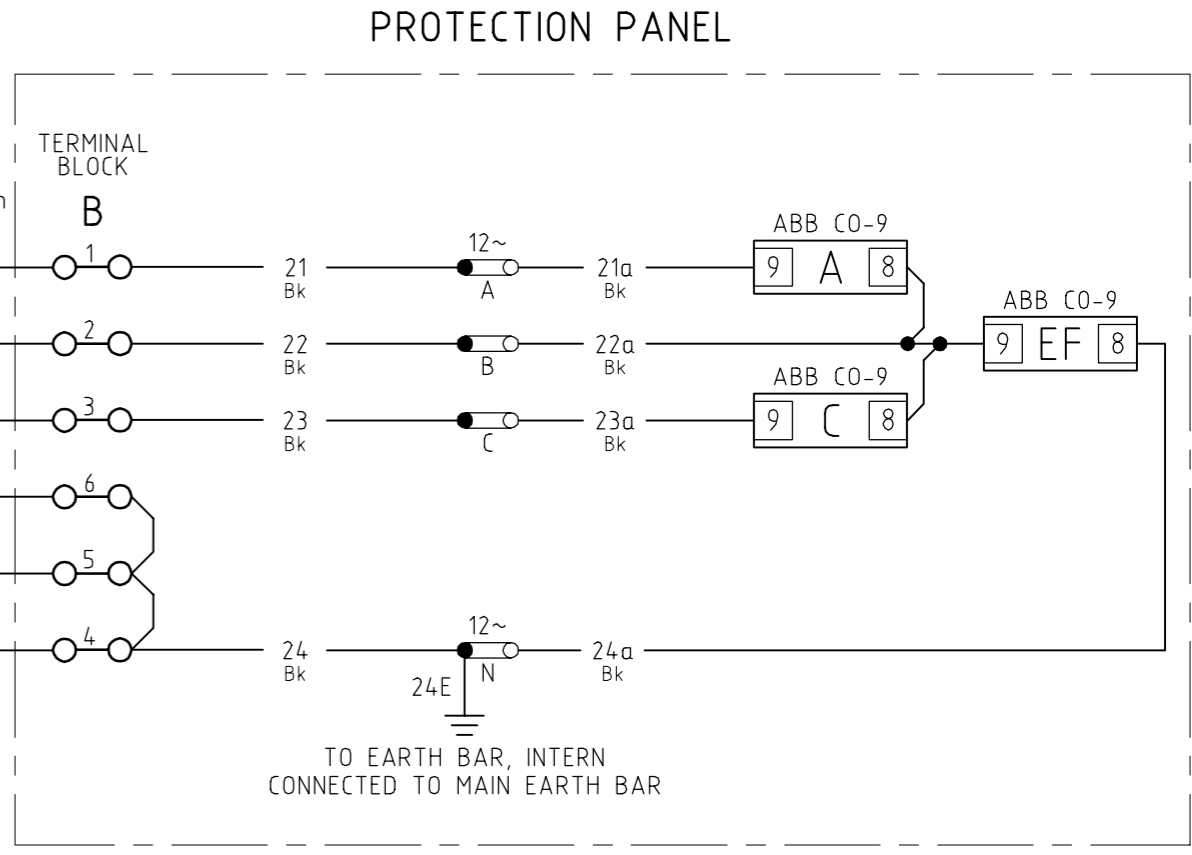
PROTECTION PANEL

TERMINAL BLOCK

B

n

1
2
3
6
5
4

21
Bk
22
Bk
23
Bk
24
Bk

12~
A
B
C
12~
N
24E

21a
Bk
22a
Bk
23a
Bk
24a
Bk

ABB CO-9
9 A 8

ABB CO-9
9 C 8

ABB CO-9
9 EF 8

TO EARTH BAR, INTERN
CONNECTED TO MAIN EARTH BAR